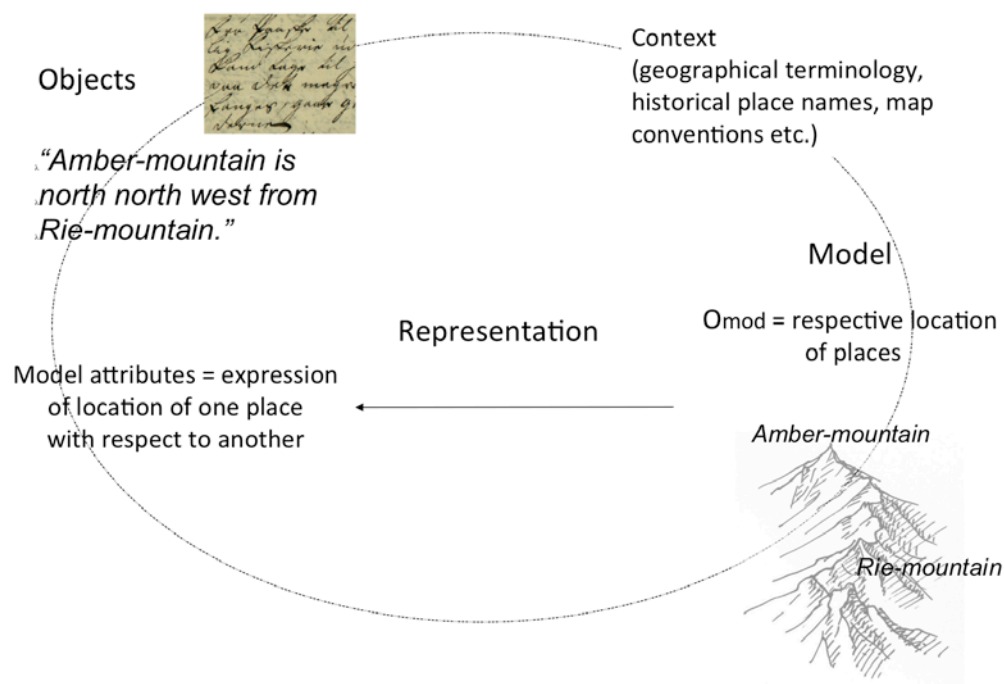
Objects

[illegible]

"Amber-mountain is north north west from Rie-mountain."

Context
(geographical terminology, historical place names, map conventions etc.)

Model

Representation

$O_{mod}$ = respective location of places

Model attributes = expression of location of one place with respect to another

Amber-mountain

Rie-mountain